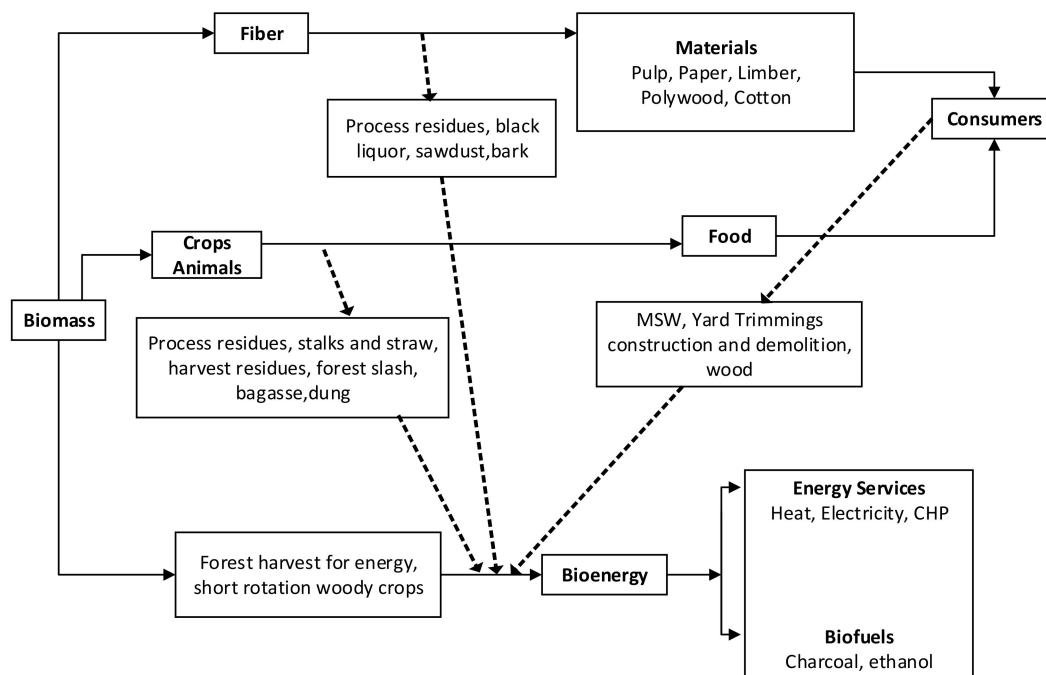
Fiber

Materials
Pulp, Paper, Limber, Polywood, Cotton

Process residues, black liquor, sawdust,bark

Consumers

Crops
Animals

Food

Biomass

Process residues, stalks and straw, harvest residues, forest slash, bagasse,dung

MSW, Yard Trimmings construction and demolition, wood

Energy Services
Heat, Electricity, CHP

Forest harvest for energy, short rotation woody crops

Bioenergy

Biofuels
Charcoal, ethanol